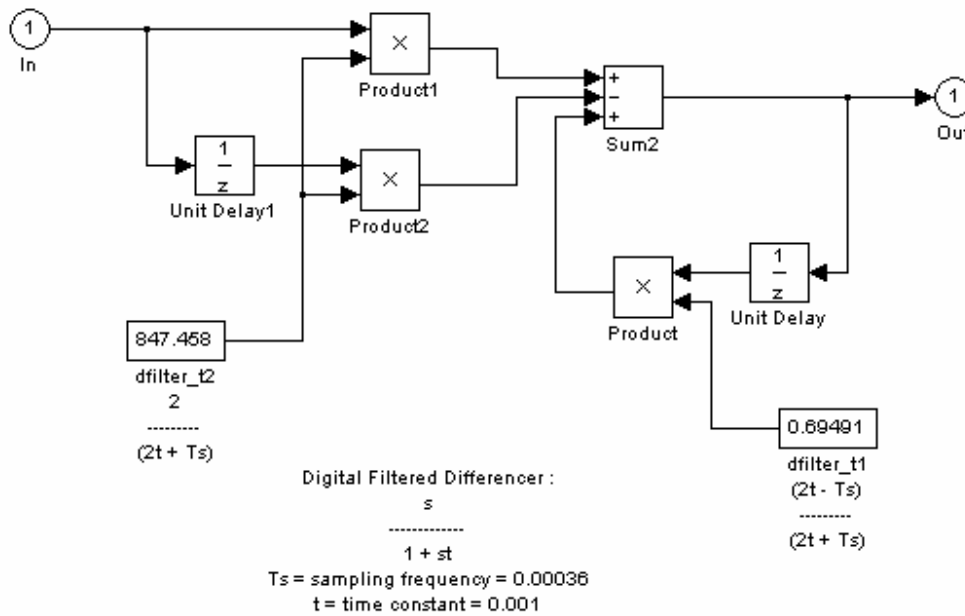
1
In

×
Product1

+
-
+
Sum2

1
Out

1
z
Unit Delay1

×
Product2

×
Product

1
z
Unit Delay

847.458
dfilter_t2
2
---------
(2t + Ts)

0.69491
dfilter_t1
(2t - Ts)
---------
(2t + Ts)

Digital Filtered Differencer :
s
-------------
1 + st
Ts = sampling frequency = 0.00036
t = time constant = 0.001